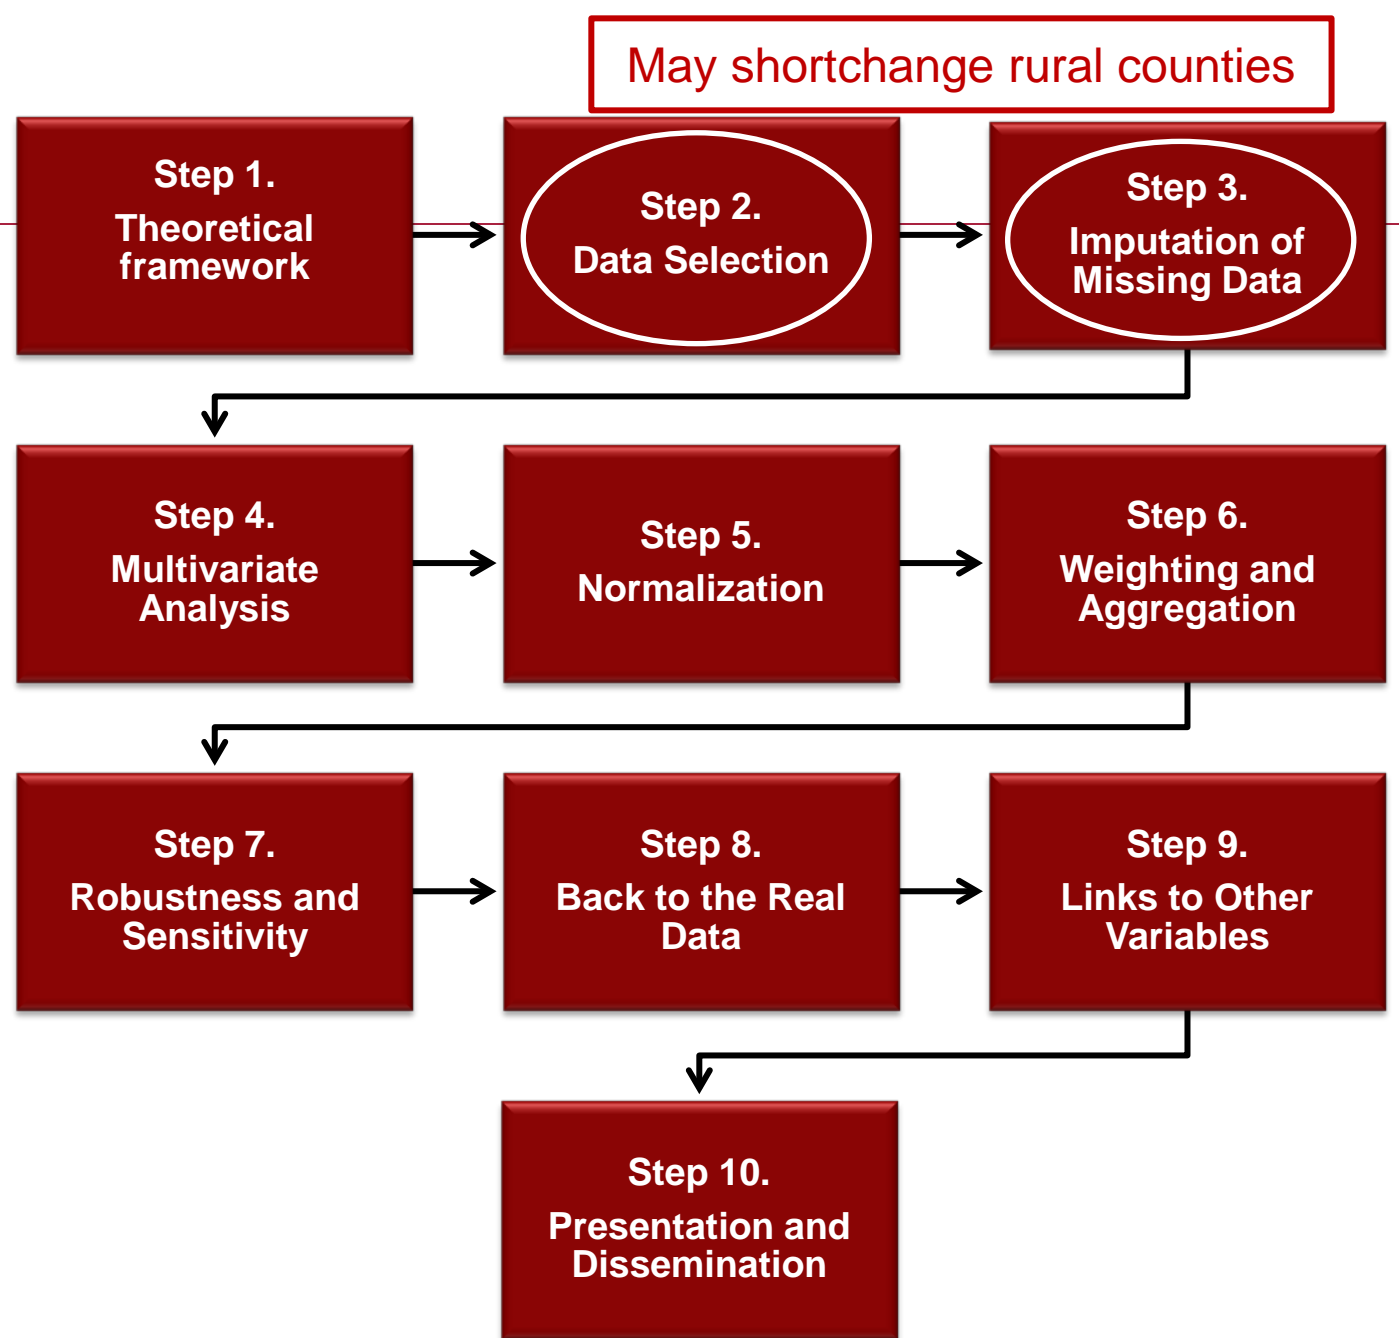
May shortchange rural counties

Step 1.
Theoretical framework

Step 2.
Data Selection

Step 3.
Imputation of Missing Data

Step 4.
Multivariate Analysis

Step 5.
Normalization

Step 6.
Weighting and Aggregation

Step 7.
Robustness and Sensitivity

Step 8.
Back to the Real Data

Step 9.
Links to Other Variables

Step 10.
Presentation and Dissemination